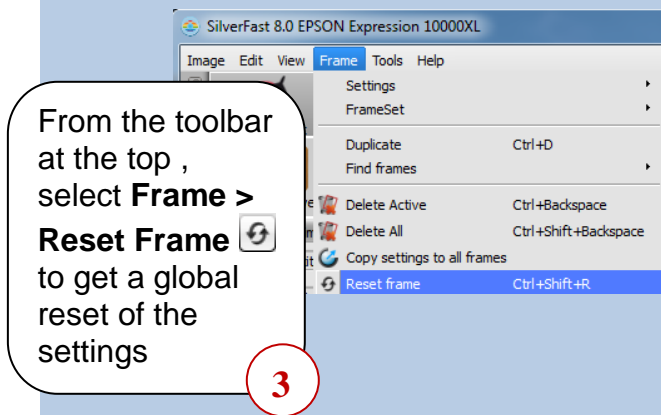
SilverFast 8.0 EPSON Expression 10000XL

Image Edit View Frame Tools Help

Settings
FrameSet

Duplicate Ctrl+D
Find frames

Delete Active Ctrl+Backspace
Delete All Ctrl+Shift+Backspace
Copy settings to all frames
Reset frame Ctrl+Shift+R

From the toolbar at the top , select **Frame > Reset Frame** to get a global reset of the settings

3